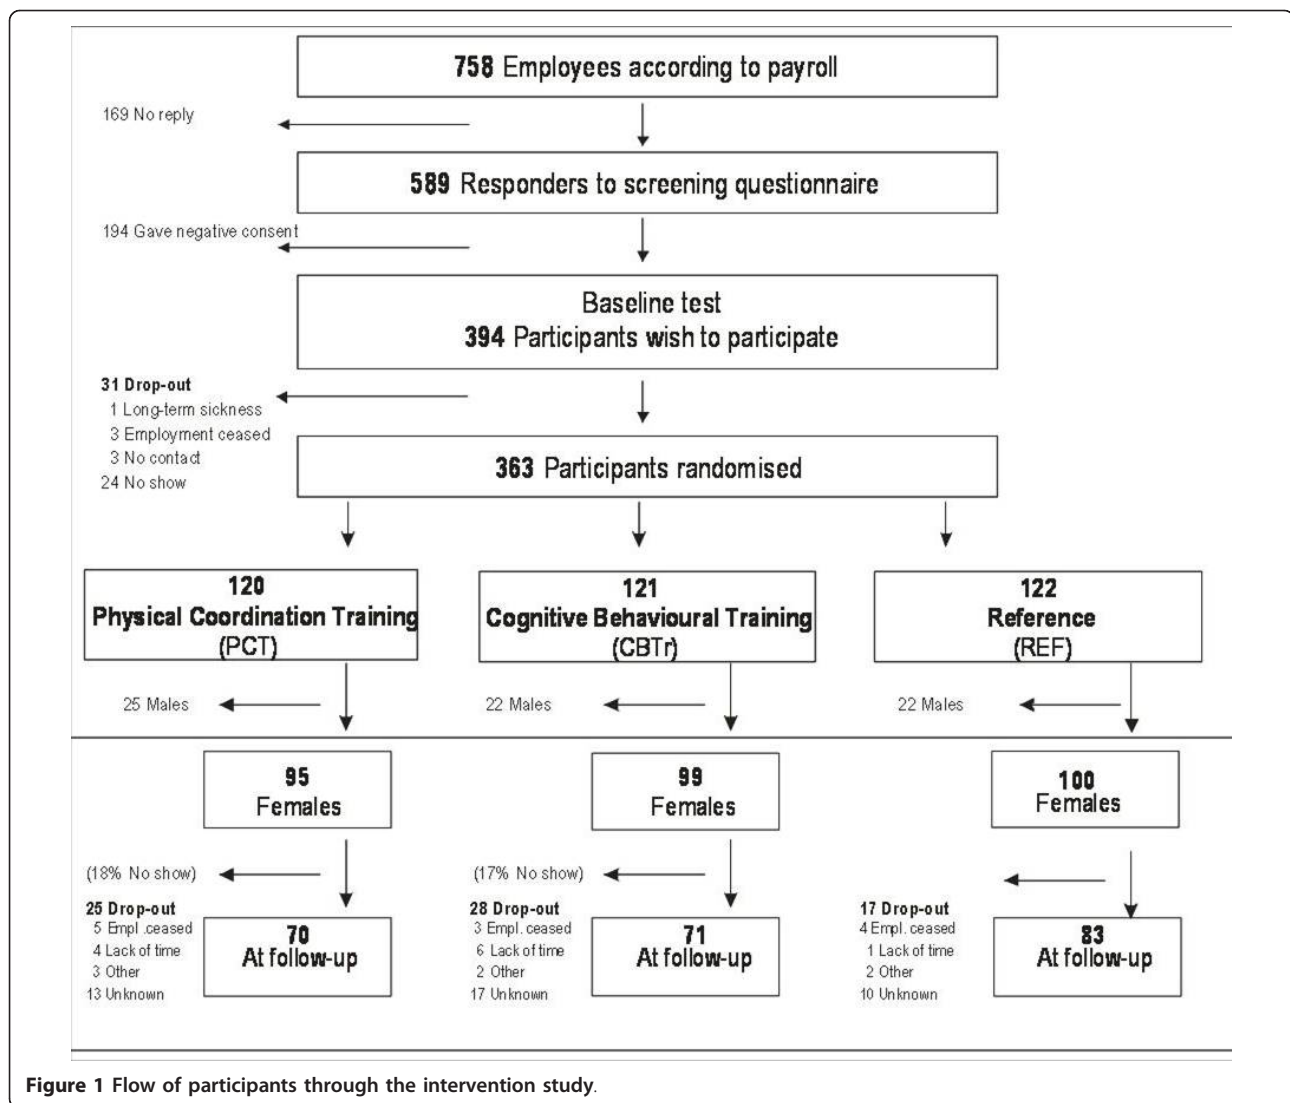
758 Employees according to payroll

169 No reply

589 Responders to screening questionnaire

194 Gave negative consent

Baseline test
394 Participants wish to participate

31 Drop-out
1 Long-term sickness
3 Employment ceased
3 No contact
24 No show

363 Participants randomised

120
Physical Coordination Training
(PCT)

121
Cognitive Behavioural Training
(CBTr)

122
Reference
(REF)

25 Males

22 Males

22 Males

95
Females

99
Females

100
Females

(18% No show)

(17% No show)

25 Drop-out
5 Empl. ceased
4 Lack of time
3 Other
13 Unknown

70
At follow-up

28 Drop-out
3 Empl. ceased
6 Lack of time
2 Other
17 Unknown

71
At follow-up

17 Drop-out
4 Empl. ceased
1 Lack of time
2 Other
10 Unknown

83
At follow-up

Figure 1 Flow of participants through the intervention study.